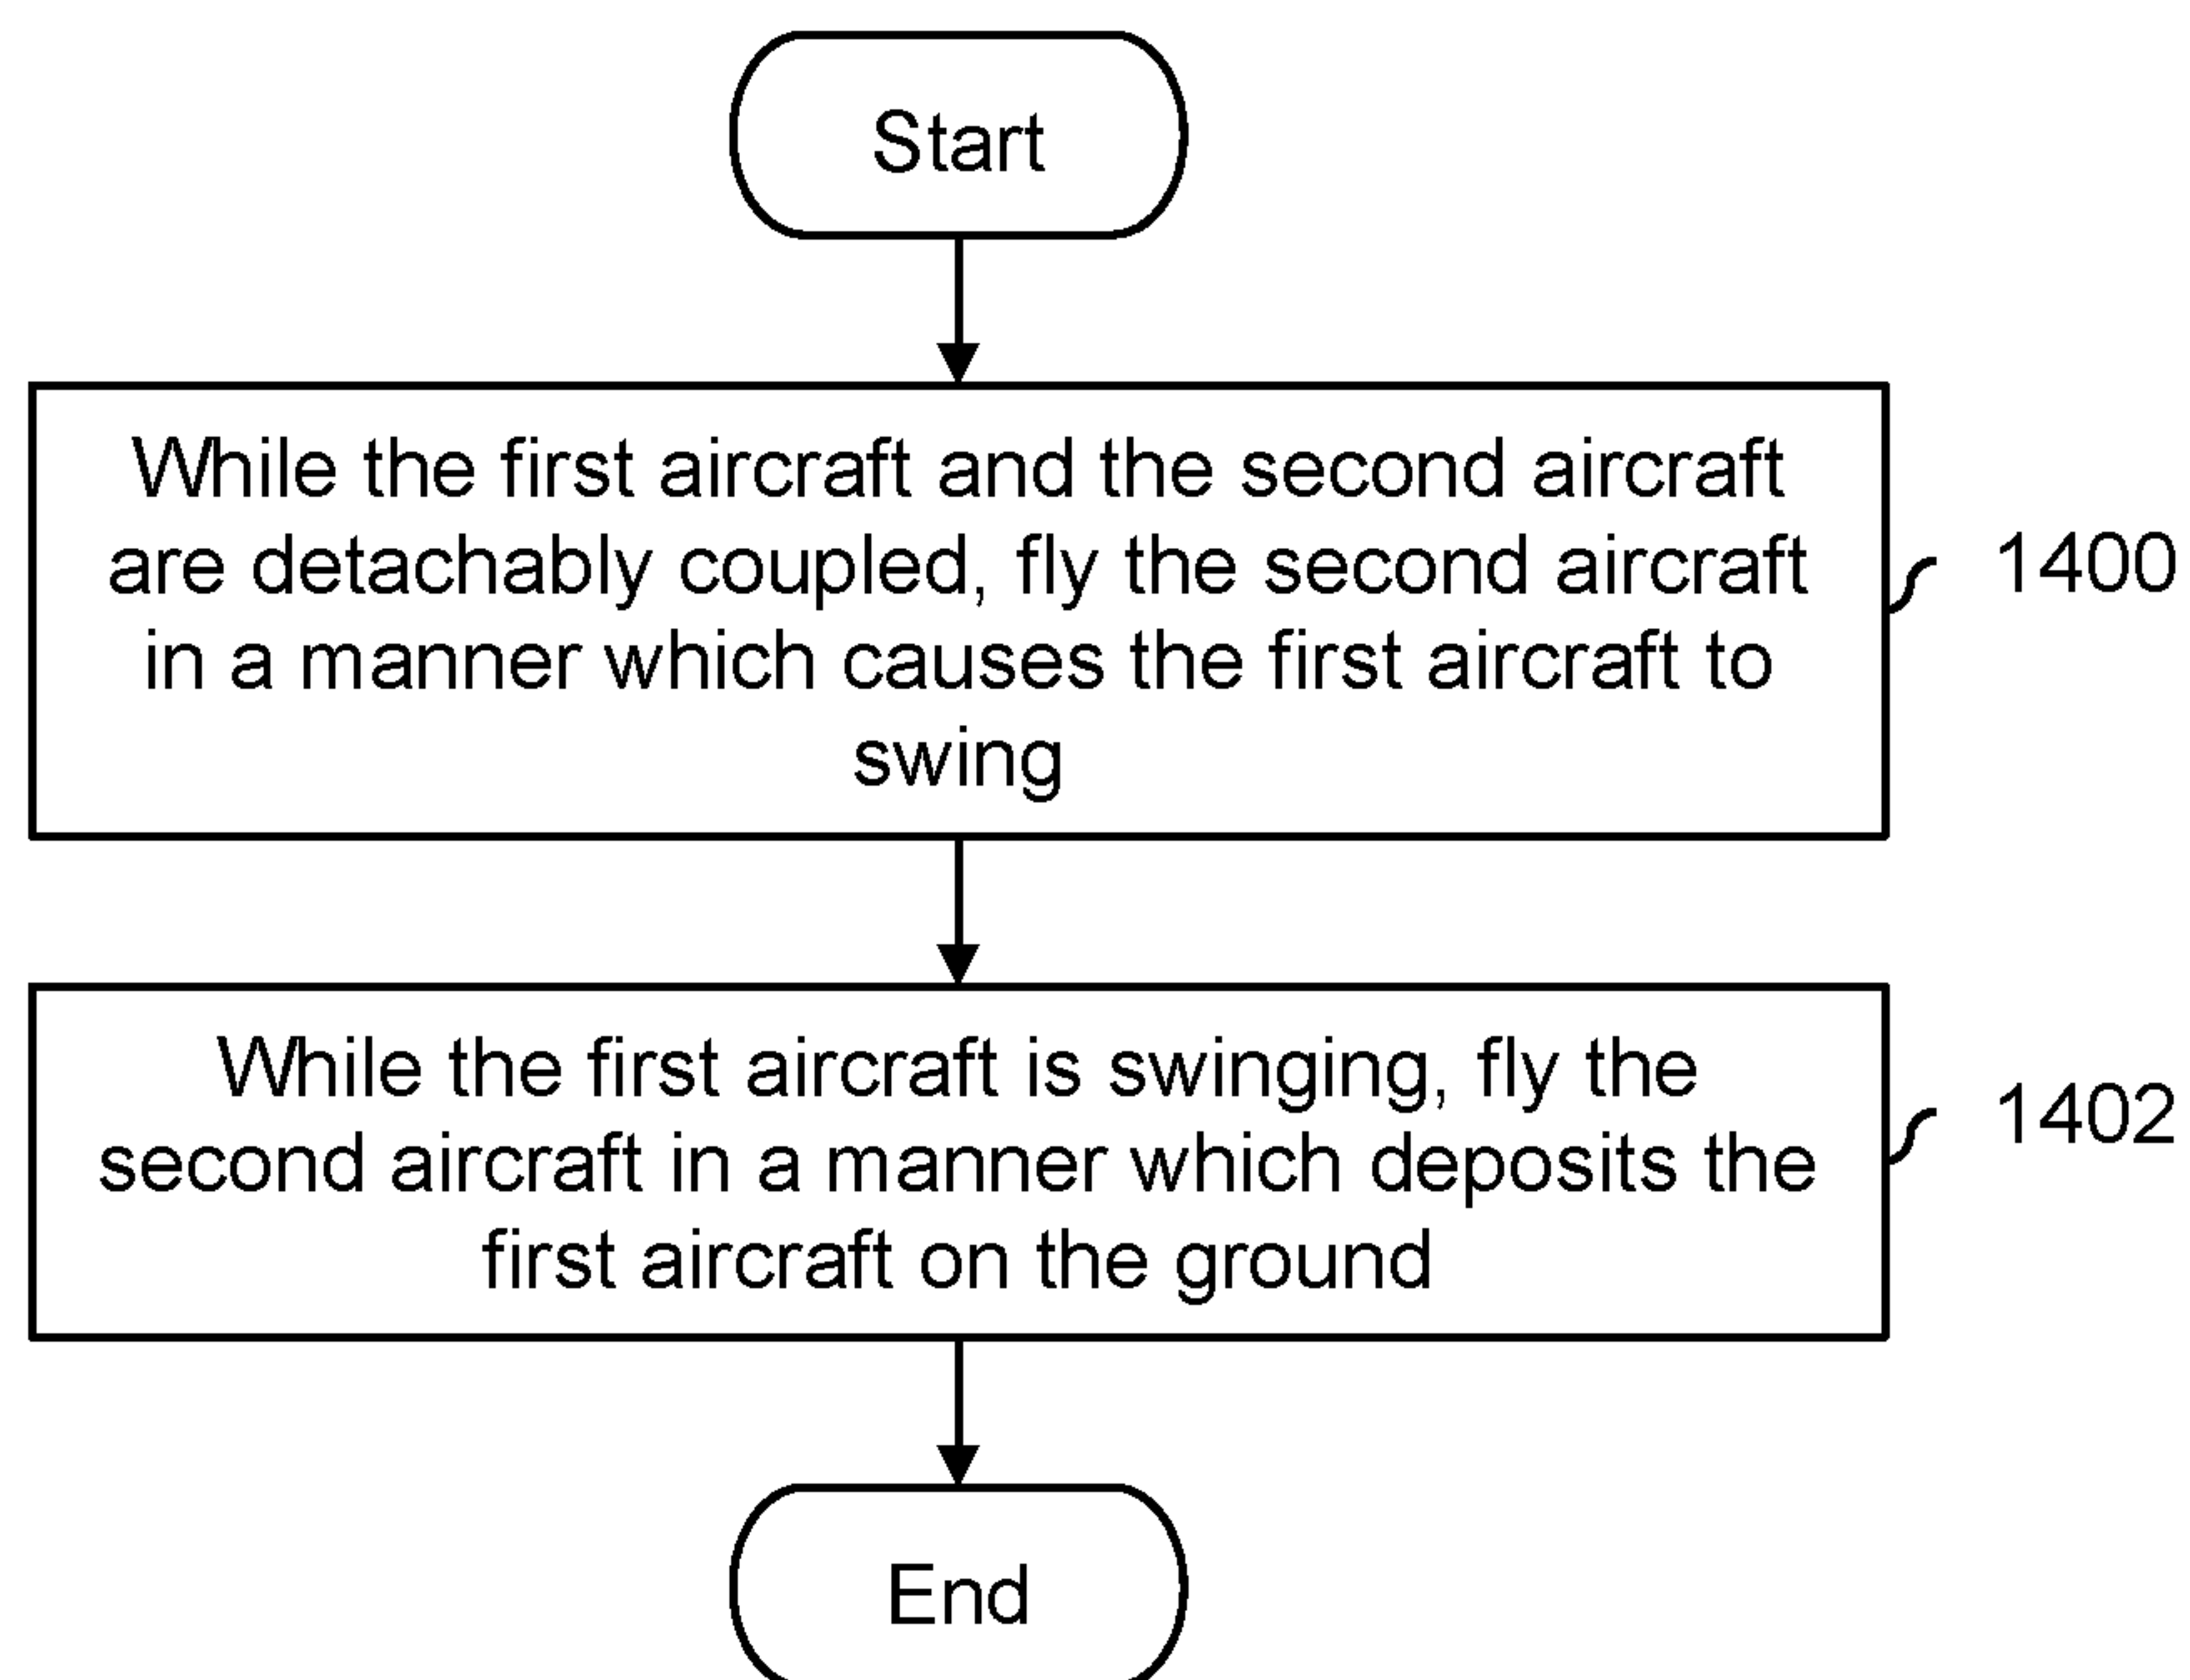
Start

While the first aircraft and the second aircraft are detachably coupled, fly the second aircraft in a manner which causes the first aircraft to swing

1400

While the first aircraft is swinging, fly the second aircraft in a manner which deposits the first aircraft on the ground

1402

End